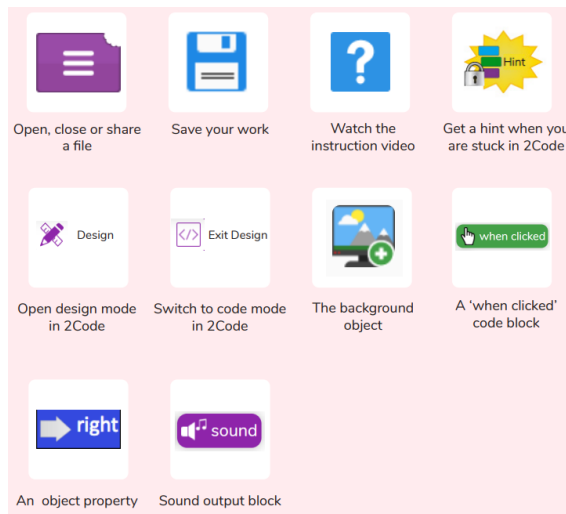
Open, close or share a file

Save your work

?

Watch the instruction video

Hint

Get a hint when you are stuck in 2Code

Design

Open design mode in 2Code

Exit Design

Switch to code mode in 2Code

The background object

when clicked

A 'when clicked' code block

right

An object property

sound

Sound output block